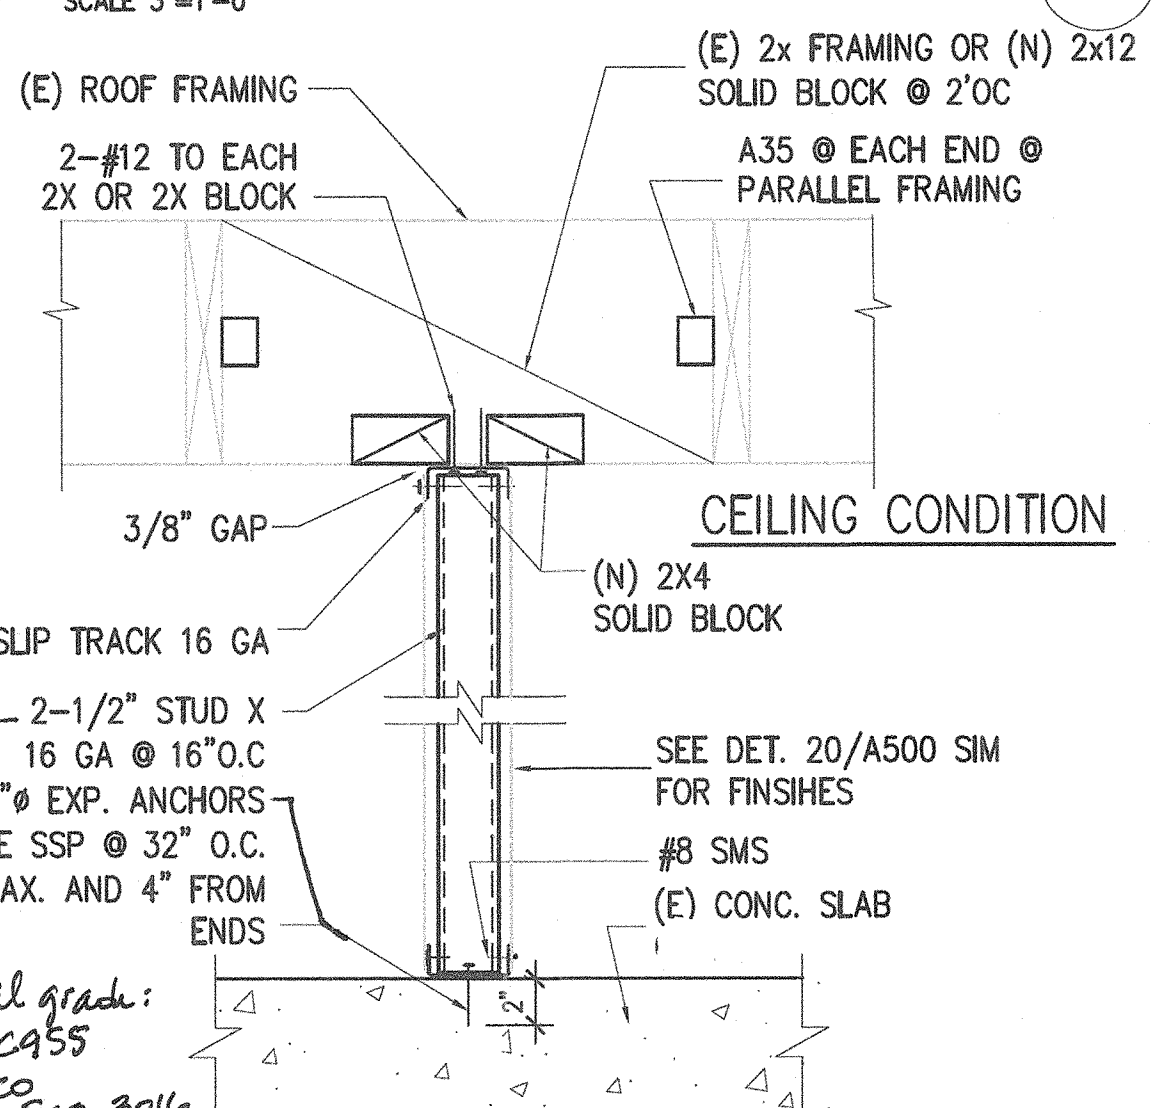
SCALE 3"=1'-0"

(E) ROOF FRAMING

2-#12 TO EACH 2X OR 2X BLOCK

(E) 2x FRAMING OR (N) 2x12 SOLID BLOCK @ 2'OC

A35 @ EACH END @ PARALLEL FRAMING

CEILING CONDITION

3/8" GAP

(N) 2X4 SOLID BLOCK

SLIP TRACK 16 GA

2-1/2" STUD X 16 GA @ 16"O.C

"ø EXP. ANCHORS E SSP @ 32" O.C. AX. AND 4" FROM ENDS

SEE DET. 20/A500 SIM FOR FINSIHES

#8 SMS

(E) CONC. SLAB

2"

l grade: C955

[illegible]